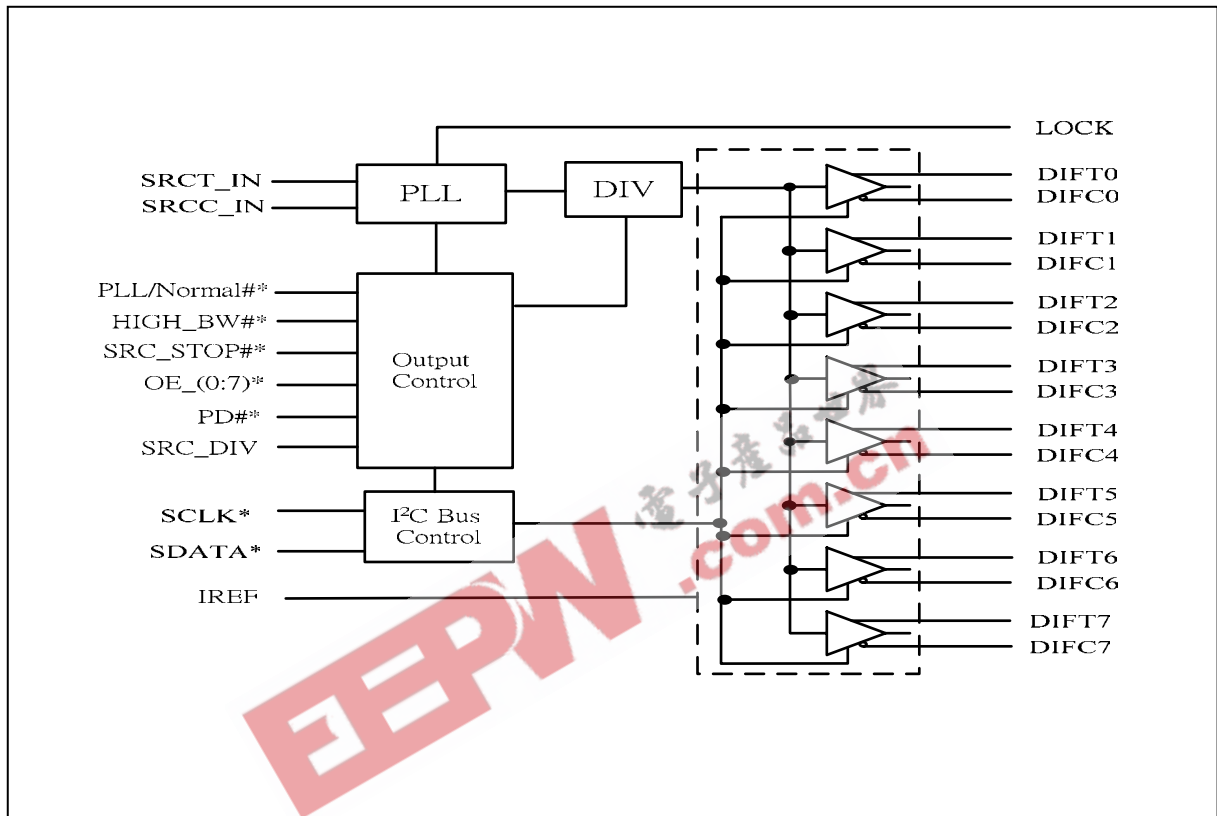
LOCK

SRCT_IN
SRCC_IN

PLL

DIV

DIFT0
DIFC0
DIFT1
DIFC1
DIFT2
DIFC2
DIFT3
DIFC3
DIFT4
DIFC4
DIFT5
DIFC5
DIFT6
DIFC6
DIFT7
DIFC7

PLL/Normal#*
HIGH_BW#*
SRC_STOP#*
OE_(0:7)*
PD#*
SRC_DIV

Output Control

SCLK*
SDATA*

I$^2$C Bus Control

IREF

电子产品世界
EEPW.com.cn